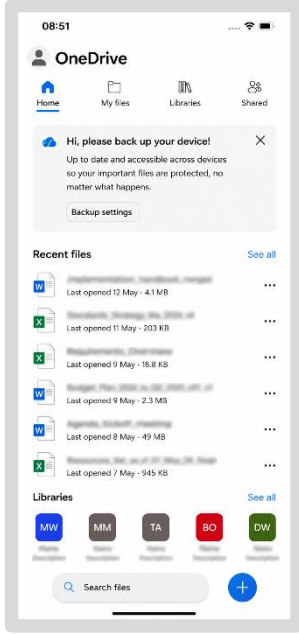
08:51

OneDrive

Home
My files
Libraries
Shared

Hi, please back up your device!
Up to date and accessible across devices so your important files are protected, no matter what happens.

Backup settings

Recent files
See all

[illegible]
Last opened 12 May · 4.1 MB

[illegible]
Last opened 11 May · 203 KB

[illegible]
Last opened 9 May · 18.8 KB

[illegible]
Last opened 9 May · 2.3 MB

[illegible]
Last opened 8 May · 49 MB

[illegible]
Last opened 7 May · 945 KB

Libraries
See all

MW
MM
TA
BO
DW

Search files